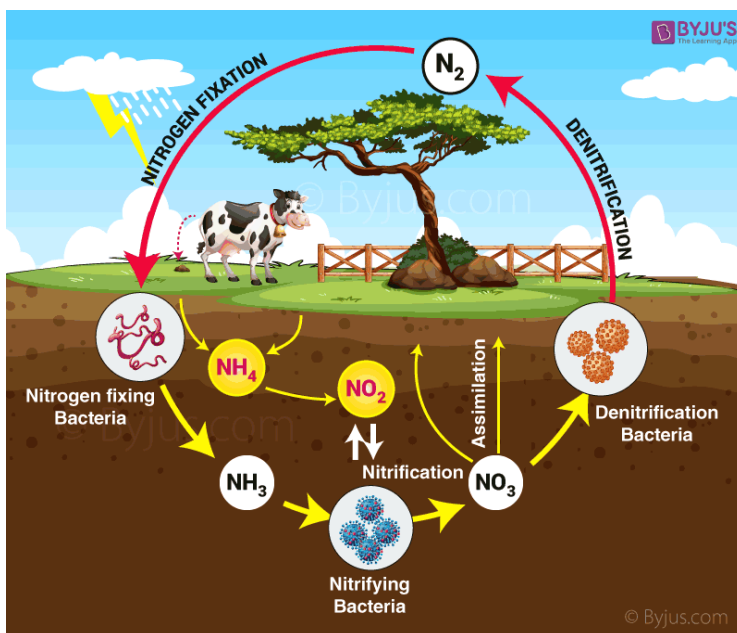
BYJU'S
The Learning App

$N_2$

NITROGEN FIXATION

DENITRIFICATION

© Byjus.com

$NH_4$

$NO_2$

Nitrogen fixing Bacteria

Assimilation

Denitrification Bacteria

Nitrification

$NH_3$

$NO_3$

Nitrifying Bacteria

© Byjus.com